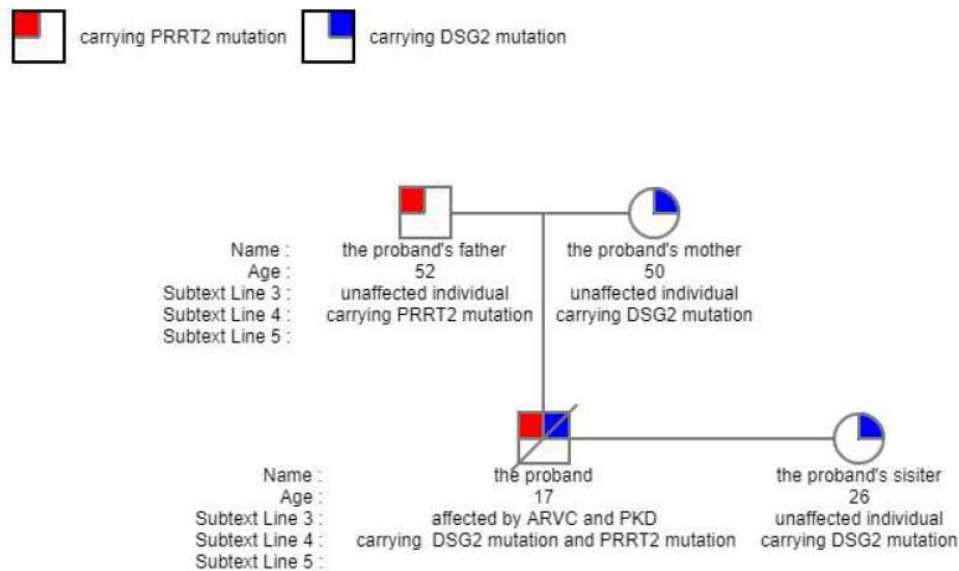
carrying PRRT2 mutation carrying DSG2 mutation

Name :
Age :
Subtext Line 3 :
Subtext Line 4 :
Subtext Line 5 :

the proband's father
52
unaffected individual
carrying PRRT2 mutation

the proband's mother
50
unaffected individual
carrying DSG2 mutation

Name :
Age :
Subtext Line 3 :
Subtext Line 4 :
Subtext Line 5 :

the proband
17
affected by ARVC and PKD
carrying DSG2 mutation and PRRT2 mutation

the proband's sisiter
26
unaffected individual
carrying DSG2 mutation